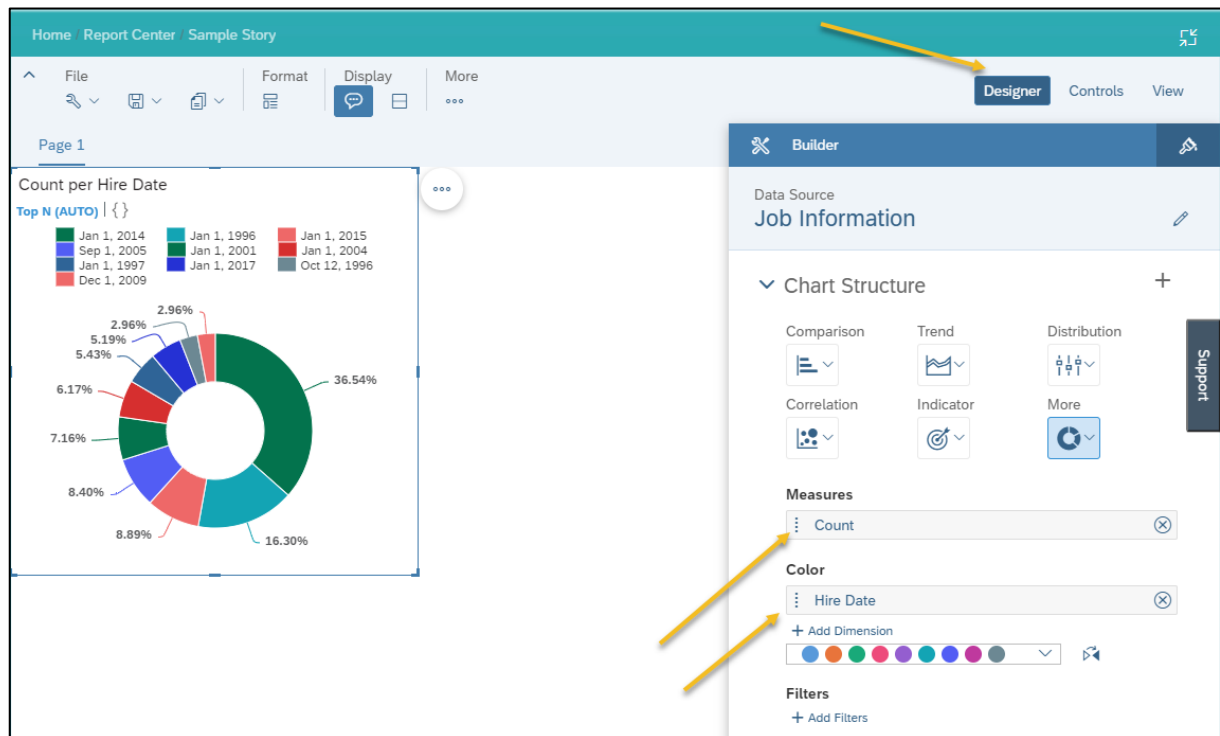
Home / Report Center / Sample Story

File
Format
Display
More

Designer
Controls
View

Page 1

Count per Hire Date
Top N (AUTO) | { }

Jan 1, 2014
Jan 1, 1996
Jan 1, 2015
Sep 1, 2005
Jan 1, 2001
Jan 1, 2004
Jan 1, 1997
Jan 1, 2017
Oct 12, 1996
Dec 1, 2009

2.96%
2.96%
5.19%
5.43%
6.17%
7.16%
8.40%
8.89%
16.30%
36.54%

Builder

Data Source
Job Information

Chart Structure

Comparison
Trend
Distribution
Correlation
Indicator
More

Support

Measures
Count

Color
Hire Date
+ Add Dimension

Filters
+ Add Filters